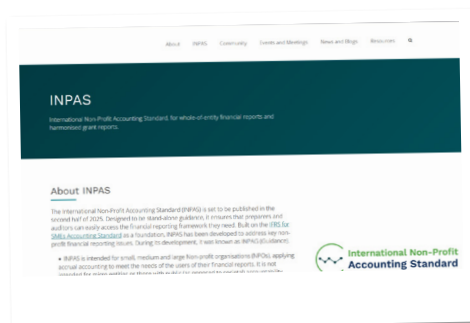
About INPAS Community Events and Meetings News and Blogs Resources

INPAS

International Non-Profit Accounting Standard, for whole-of-entity financial reports and harmonised grant reports.

About INPAS

The International Non-Profit Accounting Standard (INPAS) is set to be published in the second half of 2025. Designed to be stand-alone guidance, it ensures that preparers and auditors can easily access the financial reporting framework they need. Built on the IFRS for SMEs Accounting Standard as a foundation, INPAS has been developed to address key non-profit financial reporting issues. During its development, it was known as INPAG (Guidance).

• INPAS is intended for small, medium and large Non-profit organisations (NPOs), applying accrual accounting to meet the needs of the users of their financial reports. It is not intended for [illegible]

International Non-Profit Accounting Standard